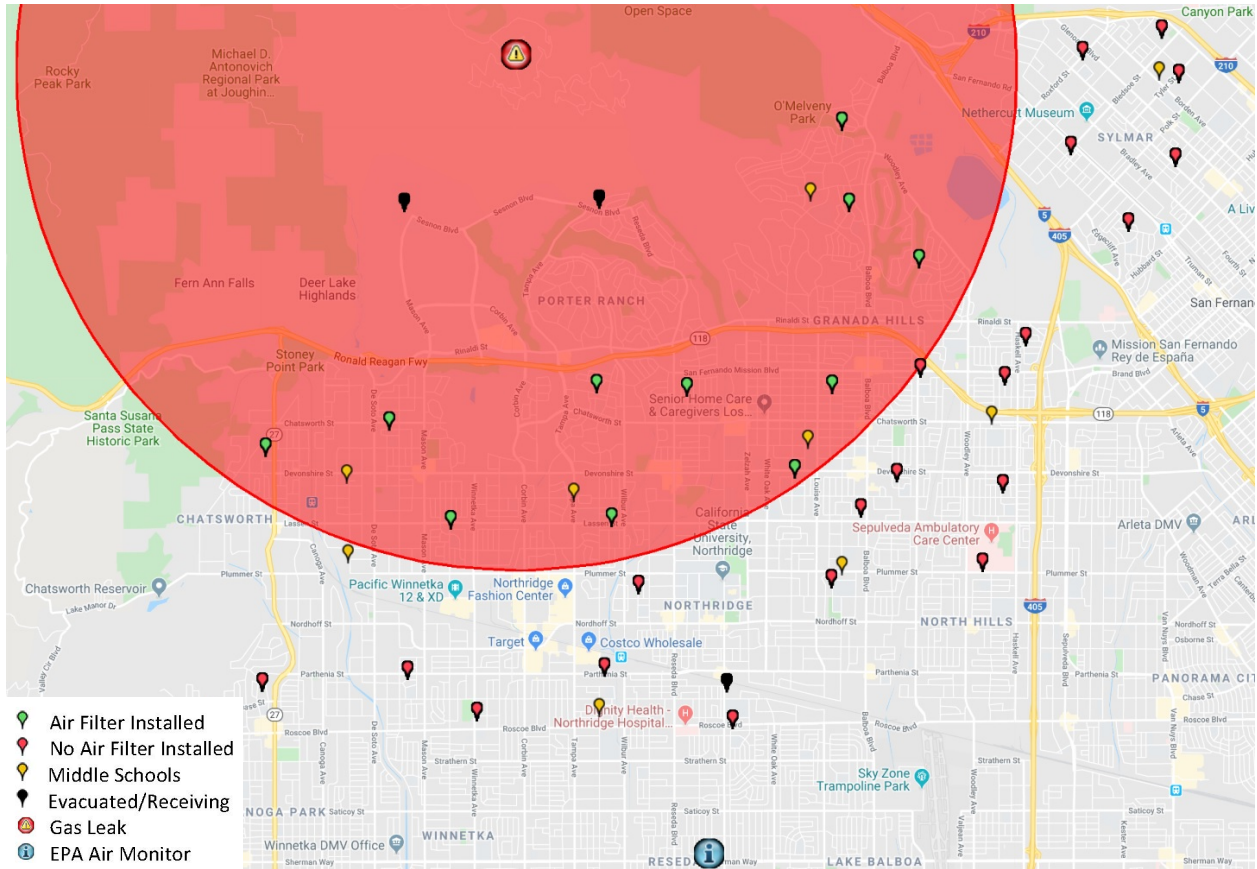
Open Space
Canyon Park
Rocky Peak Park
Michael D. Antonovich Regional Park at Joughin...
210
San Fernando Rd
210
O'Melveny Park
Nethercutt Museum
SYLMAR
Sesnon Blvd
Sesnon Blvd
5
405
A Liv
Fern Ann Falls
Deer Lake Highlands
PORTER RANCH
San Fernando
Rinaldi St
GRANADA HILLS
Rinaldi St
118
Stoney Point Park
Ronald Reagan Fwy
Rinaldi St
San Fernando Mission Blvd
Mission San Fernando Rey de España
Brand Blvd
Senior Home Care & Caregivers Los...
Santa Susana Pass State Historic Park
Chatsworth St
Chatsworth St
118
5
27
Devonshire St
Devonshire St
Devonshire St
Devonshire St
CHATSWORTH
Lassen St
Lassen St
California State University, Northridge
Sepulveda Ambulatory Care Center
Arleta DMV
Chatsworth Reservoir
Pacific Winnetka 12 & XD
Northridge Fashion Center
Plummer St
Plummer St
Plummer St
Lake Manor Dr
NORTHRIDGE
405
NORTH HILLS
Nordhoff St
Nordhoff St
Target
Costco Wholesale
Parthenia St
Parthenia St
Parthenia St
PANORAMA CITY
27
Dignity Health - Northridge Hospital...
Roscoe Blvd
Roscoe Blvd
Roscoe Blvd
Strathern St
Strathern St
Sky Zone Trampoline Park
NOGA PARK
Saticoy St
Saticoy St
WINNETKA
Winnetka DMV Office
RESEDA
Sherman Way
LAKE BALBOA
Sherman Way
Air Filter Installed
No Air Filter Installed
Middle Schools
Evacuated/Receiving
Gas Leak
EPA Air Monitor